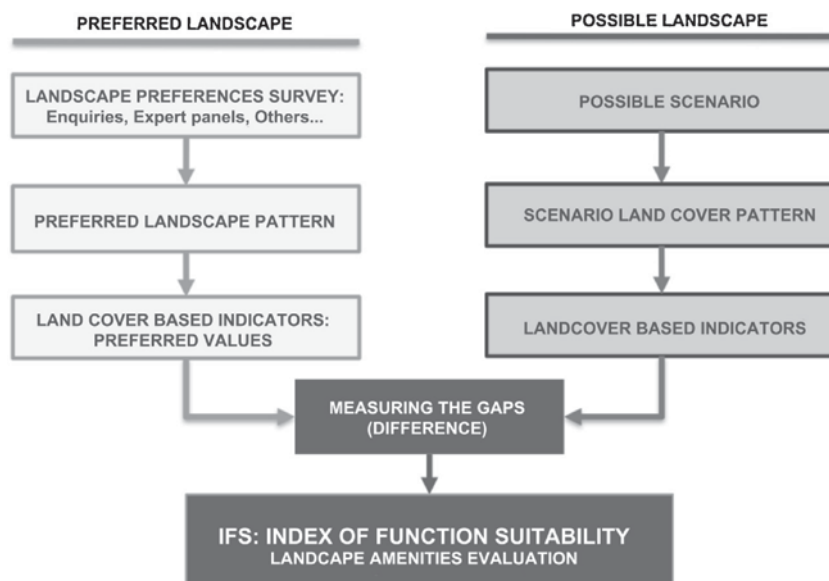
PREFERRED LANDSCAPE

POSSIBLE LANDSCAPE

LANDSCAPE PREFERENCES SURVEY:
Enquiries, Expert panels, Others...

PREFERRED LANDSCAPE PATTERN

LAND COVER BASED INDICATORS:
PREFERRED VALUES

POSSIBLE SCENARIO

SCENARIO LAND COVER PATTERN

LANDCOVER BASED INDICATORS

MEASURING THE GAPS
(DIFFERENCE)

IFS: INDEX OF FUNCTION SUITABILITY
LANDCAPE AMENITIES EVALUATION